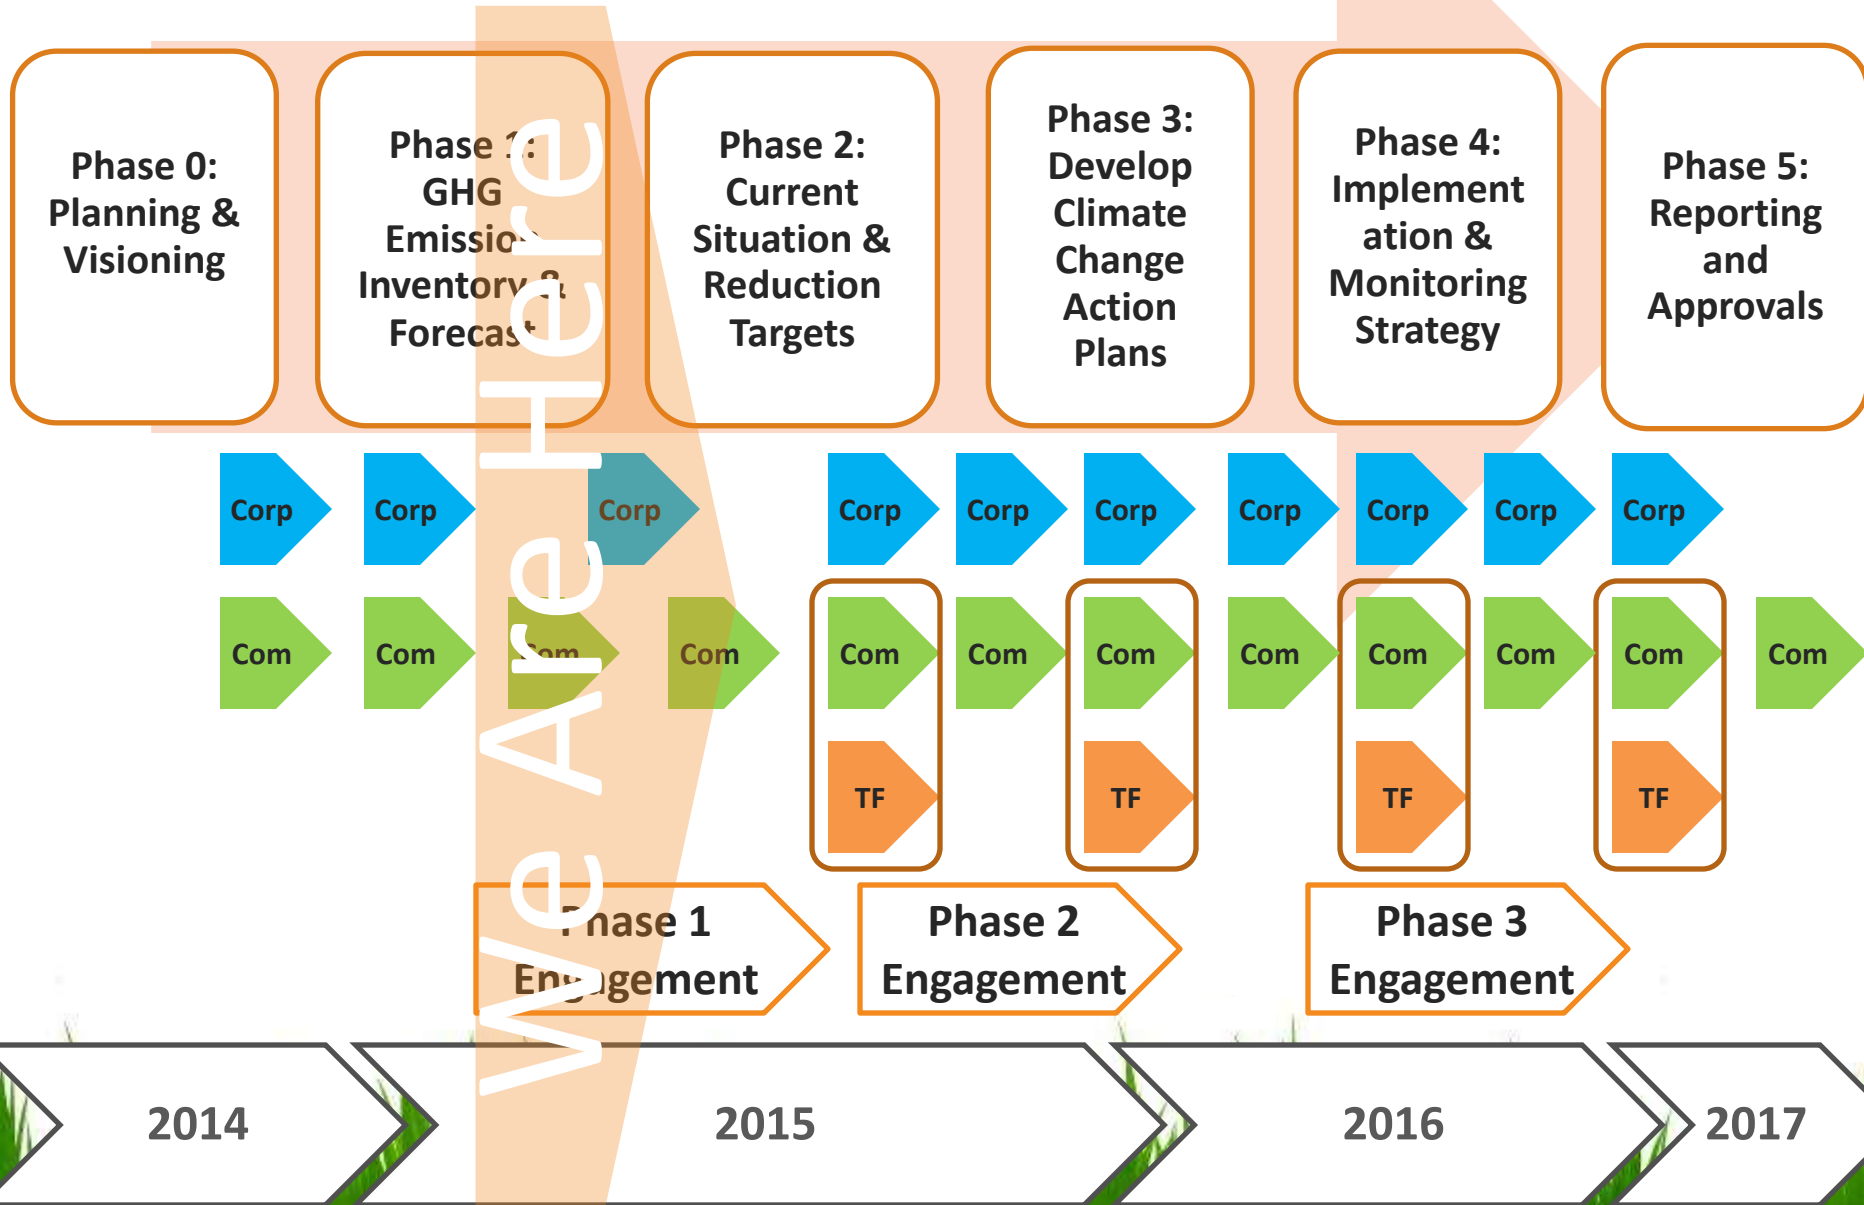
Phase 0: Planning & Visioning

Phase 1: GHG Emissions Inventory & Forecast

Phase 2: Current Situation & Reduction Targets

Phase 3: Develop Climate Change Action Plans

Phase 4: Implementation & Monitoring Strategy

Phase 5: Reporting and Approvals

We Are Here

Corp Corp Corp Corp Corp Corp Corp Corp Corp Corp

Com Com Com Com Com Com Com Com Com Com Com Com Com

TF TF TF TF

Phase 1 Engagement

Phase 2 Engagement

Phase 3 Engagement

2014

2015

2016

2017